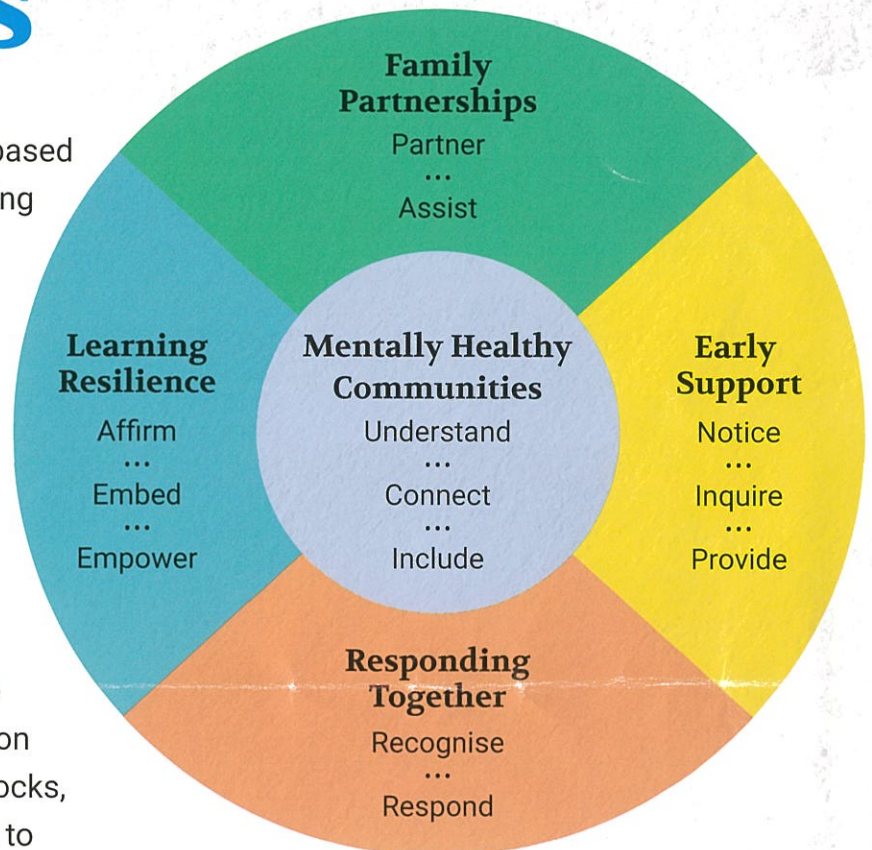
based
ng

on
ocks,
to

Family Partnerships
Partner
...
Assist

Learning Resilience
Affirm
...
Embed
...
Empower

Mentally Healthy Communities
Understand
...
Connect
...
Include

Early Support
Notice
...
Inquire
...
Provide

Responding Together
Recognise
...
Respond